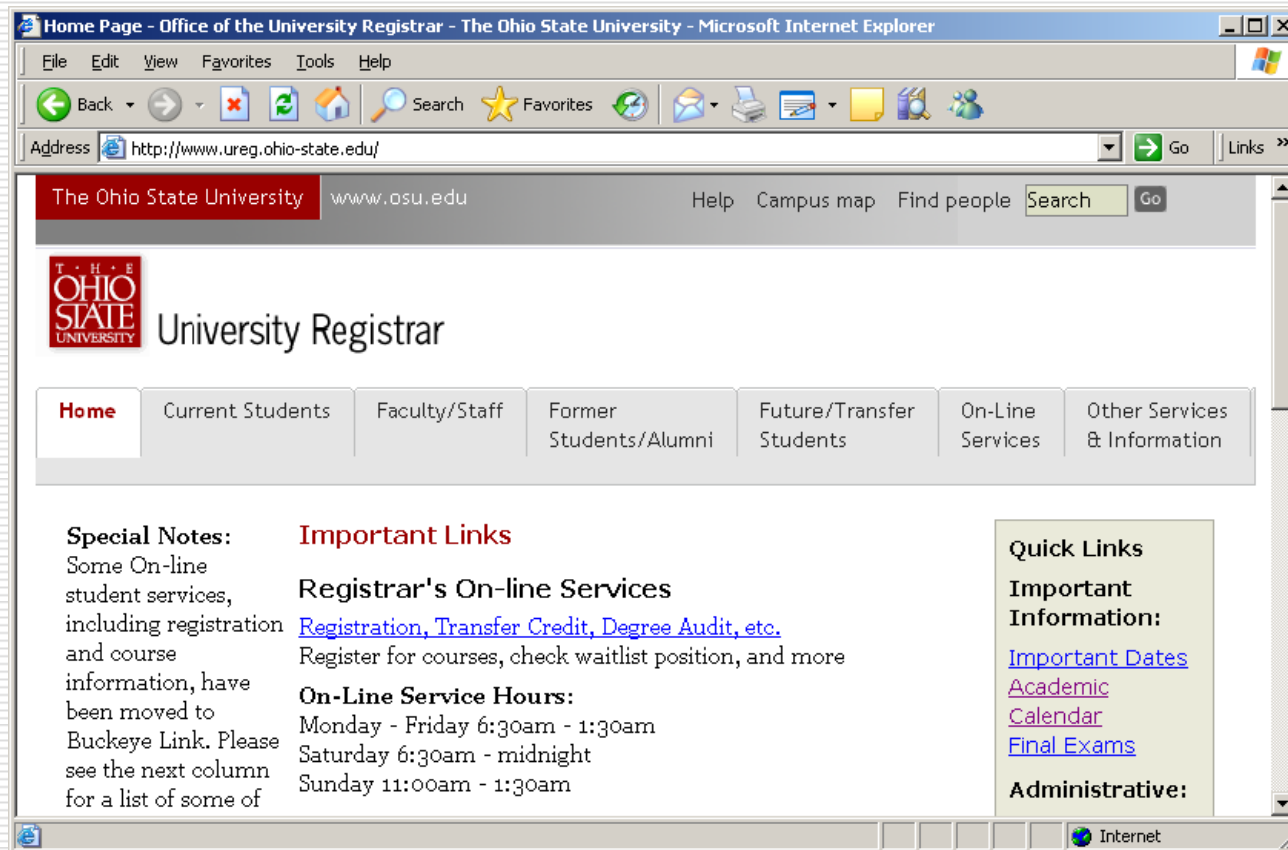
Home Page - Office of the University Registrar - The Ohio State University - Microsoft Internet Explorer

File Edit View Favorites Tools Help

Back Search Favorites

Address http://www.ureg.ohio-state.edu/ Go Links

The Ohio State University www.osu.edu Help Campus map Find people Search Go

THE OHIO STATE UNIVERSITY University Registrar

Home | Current Students | Faculty/Staff | Former Students/Alumni | Future/Transfer Students | On-Line Services | Other Services & Information

Special Notes: Some On-line student services, including registration and course information, have been moved to Buckeye Link. Please see the next column for a list of some of

Important Links

Registrar's On-line Services

Registration, Transfer Credit, Degree Audit, etc.
Register for courses, check waitlist position, and more

On-Line Service Hours:
Monday - Friday 6:30am - 1:30am
Saturday 6:30am - midnight
Sunday 11:00am - 1:30am

Quick Links

Important Information:

Important Dates
Academic Calendar
Final Exams

Administrative:

Internet